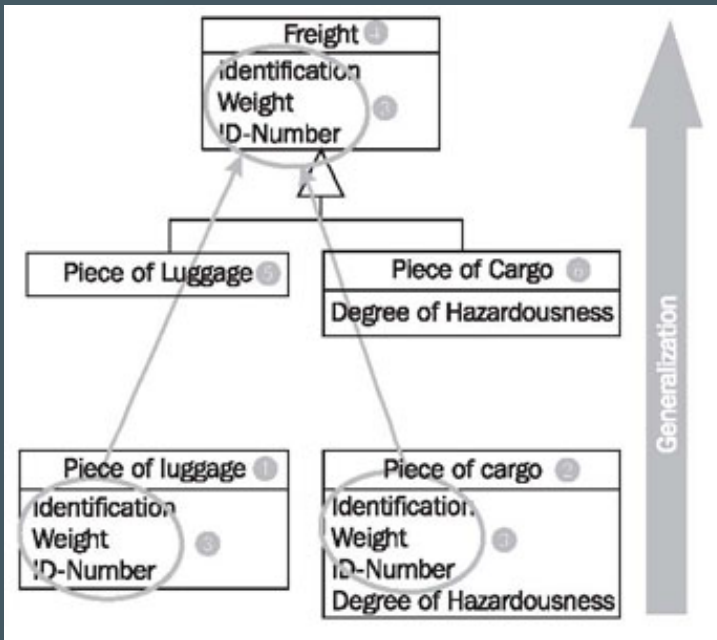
Freight 4
Identification
Weight
ID-Number
3

Piece of Luggage 5

Piece of Cargo 6
Degree of Hazardousness

Generalization

Piece of luggage 1
Identification
Weight
ID-Number
3

Piece of cargo 2
Identification
Weight
ID-Number
Degree of Hazardousness
3